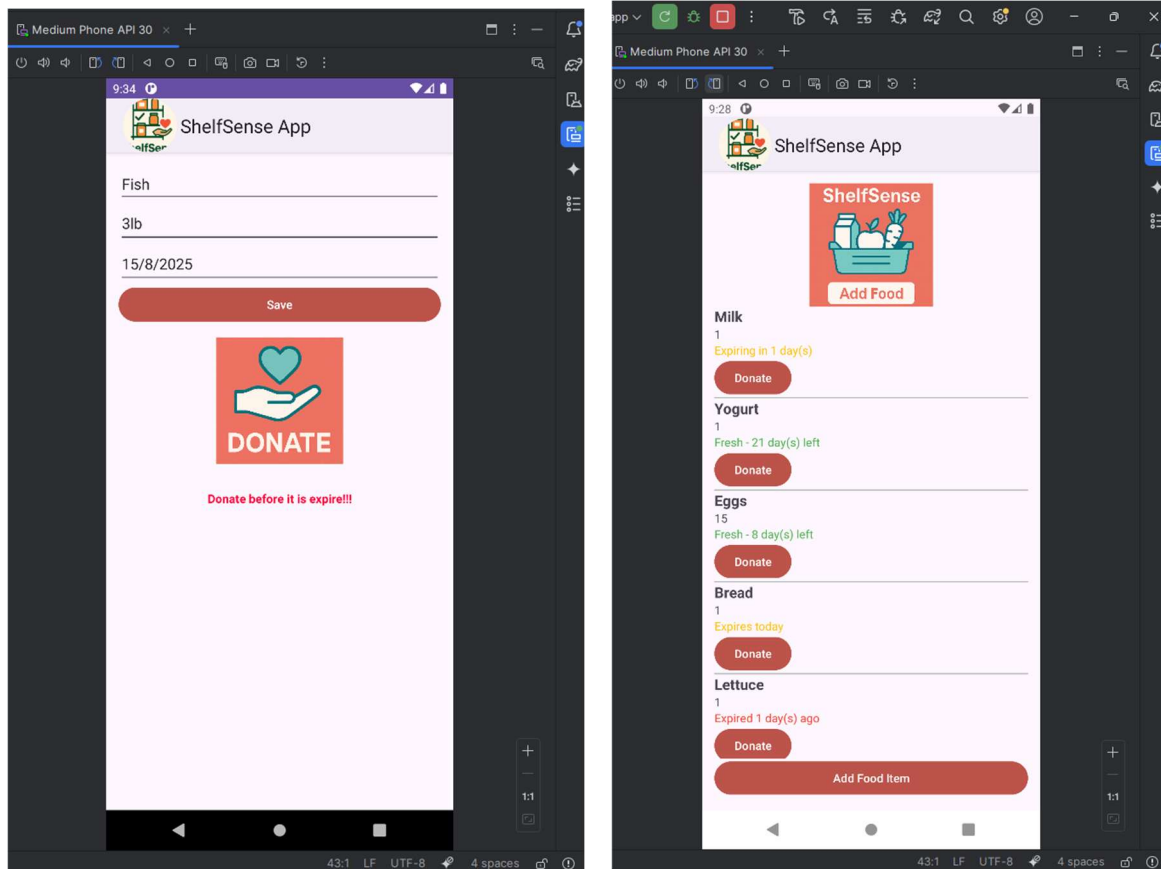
Medium Phone API 30 × +

9:34

ShelfSense App

Fish

3lb

15/8/2025

Save

DONATE

Donate before it is expire!!!

1:1

43:1 LF UTF-8 4 spaces

app

Medium Phone API 30 × +

9:28

ShelfSense App

ShelfSense

Add Food

Milk
1
Expiring in 1 day(s)
Donate

Yogurt
1
Fresh - 21 day(s) left
Donate

Eggs
15
Fresh - 8 day(s) left
Donate

Bread
1
Expires today
Donate

Lettuce
1
Expired 1 day(s) ago
Donate

Add Food Item

1:1

43:1 LF UTF-8 4 spaces